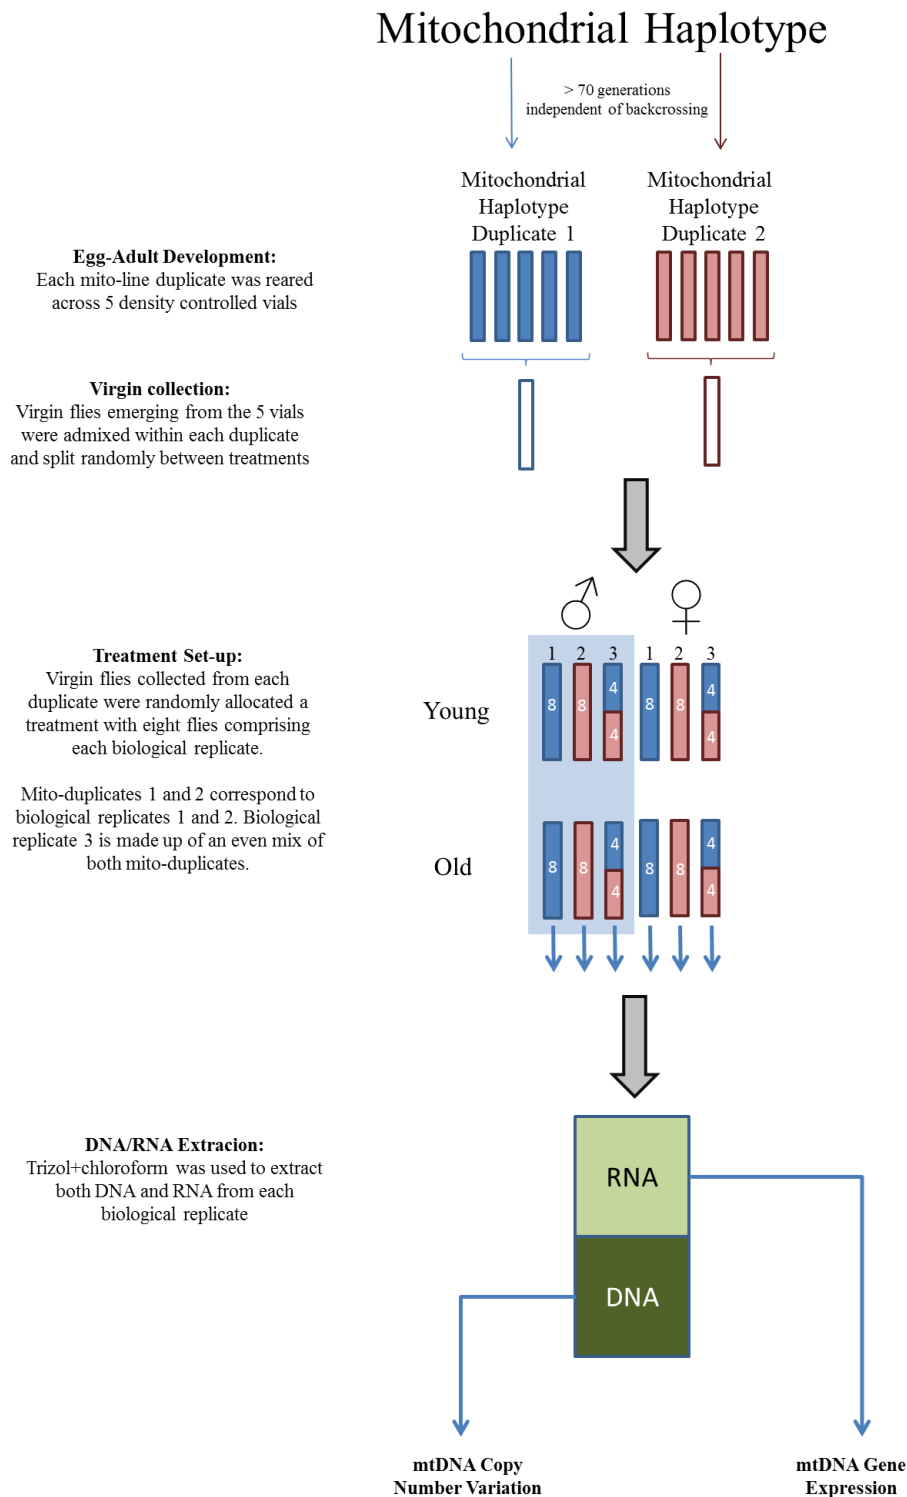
Mitochondrial Haplotype

> 70 generations independent of backcrossing

Mitochondrial Haplotype Duplicate 1

Mitochondrial Haplotype Duplicate 2

**Egg-Adult Development:**
Each mito-line duplicate was reared across 5 density controlled vials

**Virgin collection:**
Virgin flies emerging from the 5 vials were admixed within each duplicate and split randomly between treatments

♂ ♀

1 2 3 1 2 3

Young

8 8 4 4 8 8 4 4

Old

8 8 4 4 8 8 4 4

**Treatment Set-up:**
Virgin flies collected from each duplicate were randomly allocated a treatment with eight flies comprising each biological replicate.

Mito-duplicates 1 and 2 correspond to biological replicates 1 and 2. Biological replicate 3 is made up of an even mix of both mito-duplicates.

**DNA/RNA Extracion:**
Trizol+chloroform was used to extract both DNA and RNA from each biological replicate

RNA

DNA

**mtDNA Copy Number Variation**

**mtDNA Gene Expression**